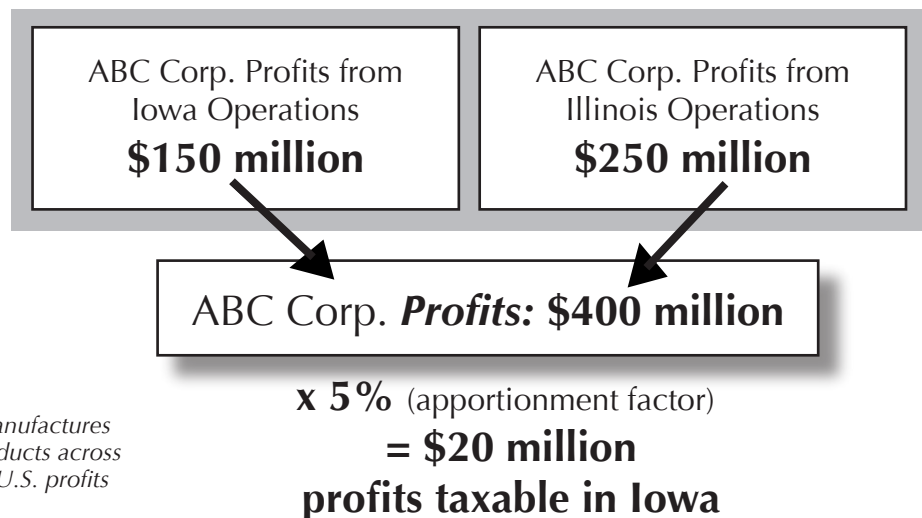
ABC Corp. Profits from Iowa Operations
**$150 million**

ABC Corp. Profits from Illinois Operations
**$250 million**

ABC Corp. ***Profits:*** **$400 million**

**x 5%** (apportionment factor)
**= $20 million**
**profits taxable in Iowa**

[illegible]anufactures
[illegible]ducts across
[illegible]U.S. profits